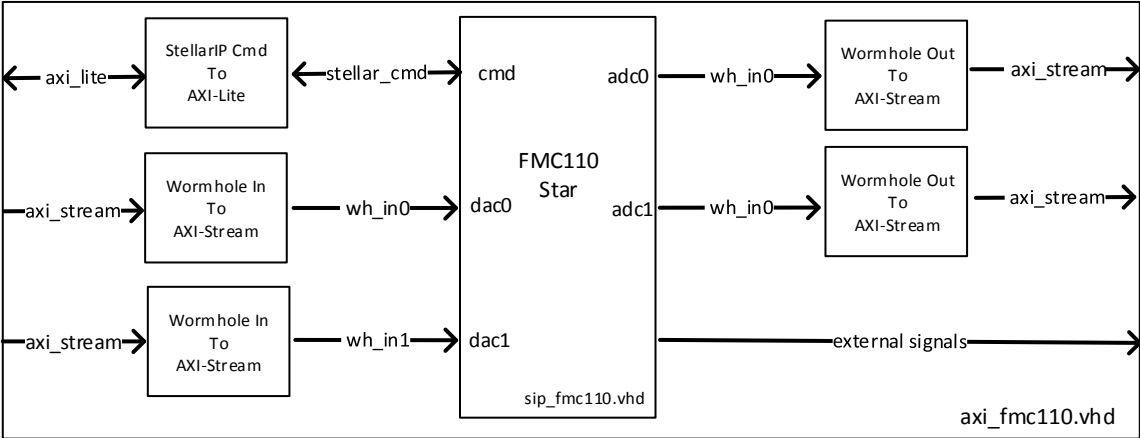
axi_lite

StellarIP Cmd
To
AXI-Lite

stellar_cmd

cmd

adc0

wh_in0

Wormhole Out
To
AXI-Stream

axi_stream

axi_stream

Wormhole In
To
AXI-Stream

wh_in0

dac0

FMC110
Star

adc1

wh_in0

Wormhole Out
To
AXI-Stream

axi_stream

axi_stream

Wormhole In
To
AXI-Stream

wh_in1

dac1

external signals

sip_fmc110.vhd

axi_fmc110.vhd